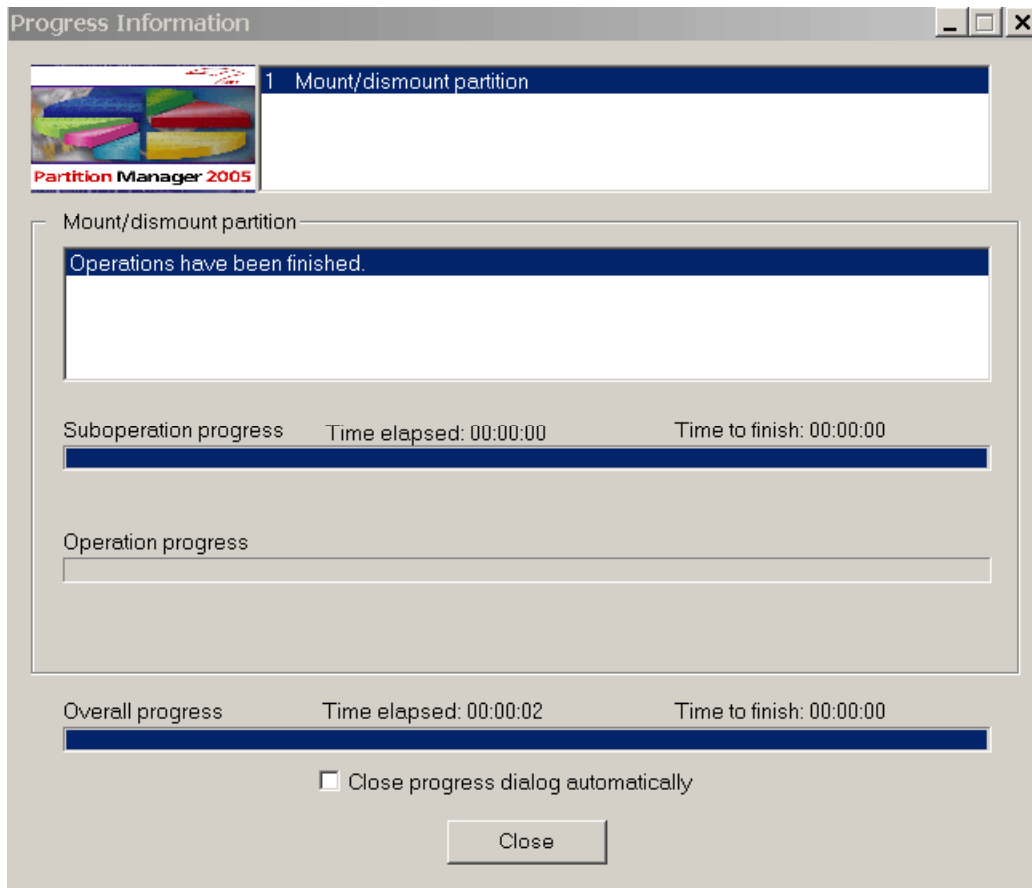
Progress Information

Partition Manager 2005

1 Mount/dismount partition

Mount/dismount partition

Operations have been finished.

Suboperation progress Time elapsed: 00:00:00 Time to finish: 00:00:00

Operation progress

Overall progress Time elapsed: 00:00:02 Time to finish: 00:00:00

Close progress dialog automatically

Close